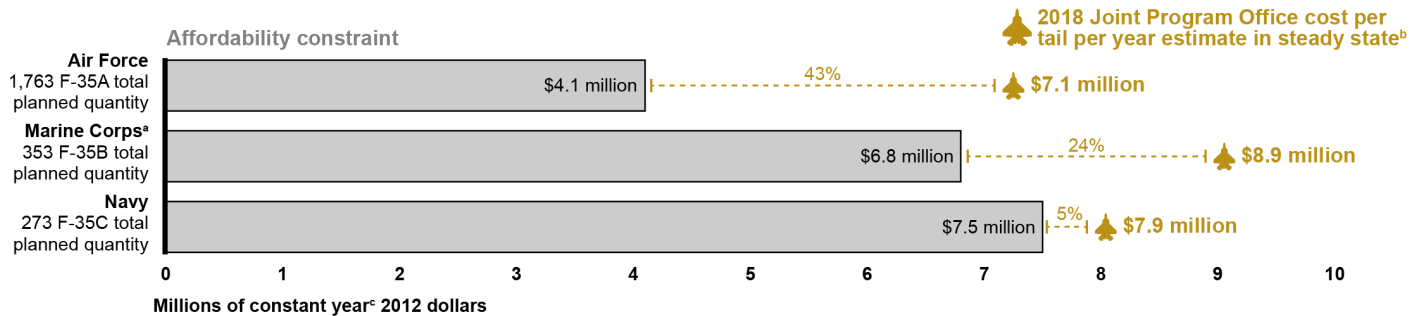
Affordability constraint

2018 Joint Program Office cost per tail per year estimate in steady state$^{b}$

Air Force
1,763 F-35A total planned quantity

$4.1 million

43%

$7.1 million

Marine Corps$^{a}$
353 F-35B total planned quantity

$6.8 million

24%

$8.9 million

Navy
273 F-35C total planned quantity

$7.5 million

5%

$7.9 million

0 1 2 3 4 5 6 7 8 9 10

Millions of constant year$^{c}$ 2012 dollars